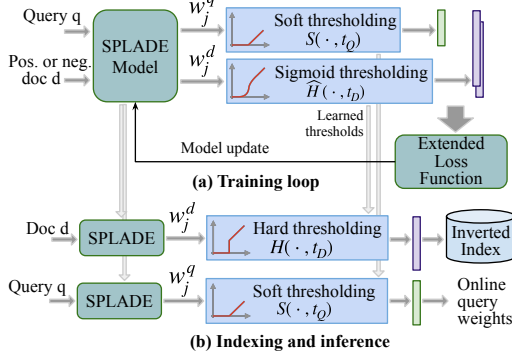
Query q

Pos. or neg. doc d

SPLADE Model

$w_j^q$

$w_j^d$

Soft thresholding $S(\cdot, t_Q)$

Sigmoid thresholding $\widehat{H}(\cdot, t_D)$

Learned thresholds

Model update

Extended Loss Function

(a) Training loop

Doc d

SPLADE

$w_j^d$

Hard thresholding $H(\cdot, t_D)$

Inverted Index

Query q

SPLADE

$w_j^q$

Soft thresholding $S(\cdot, t_Q)$

Online query weights

(b) Indexing and inference